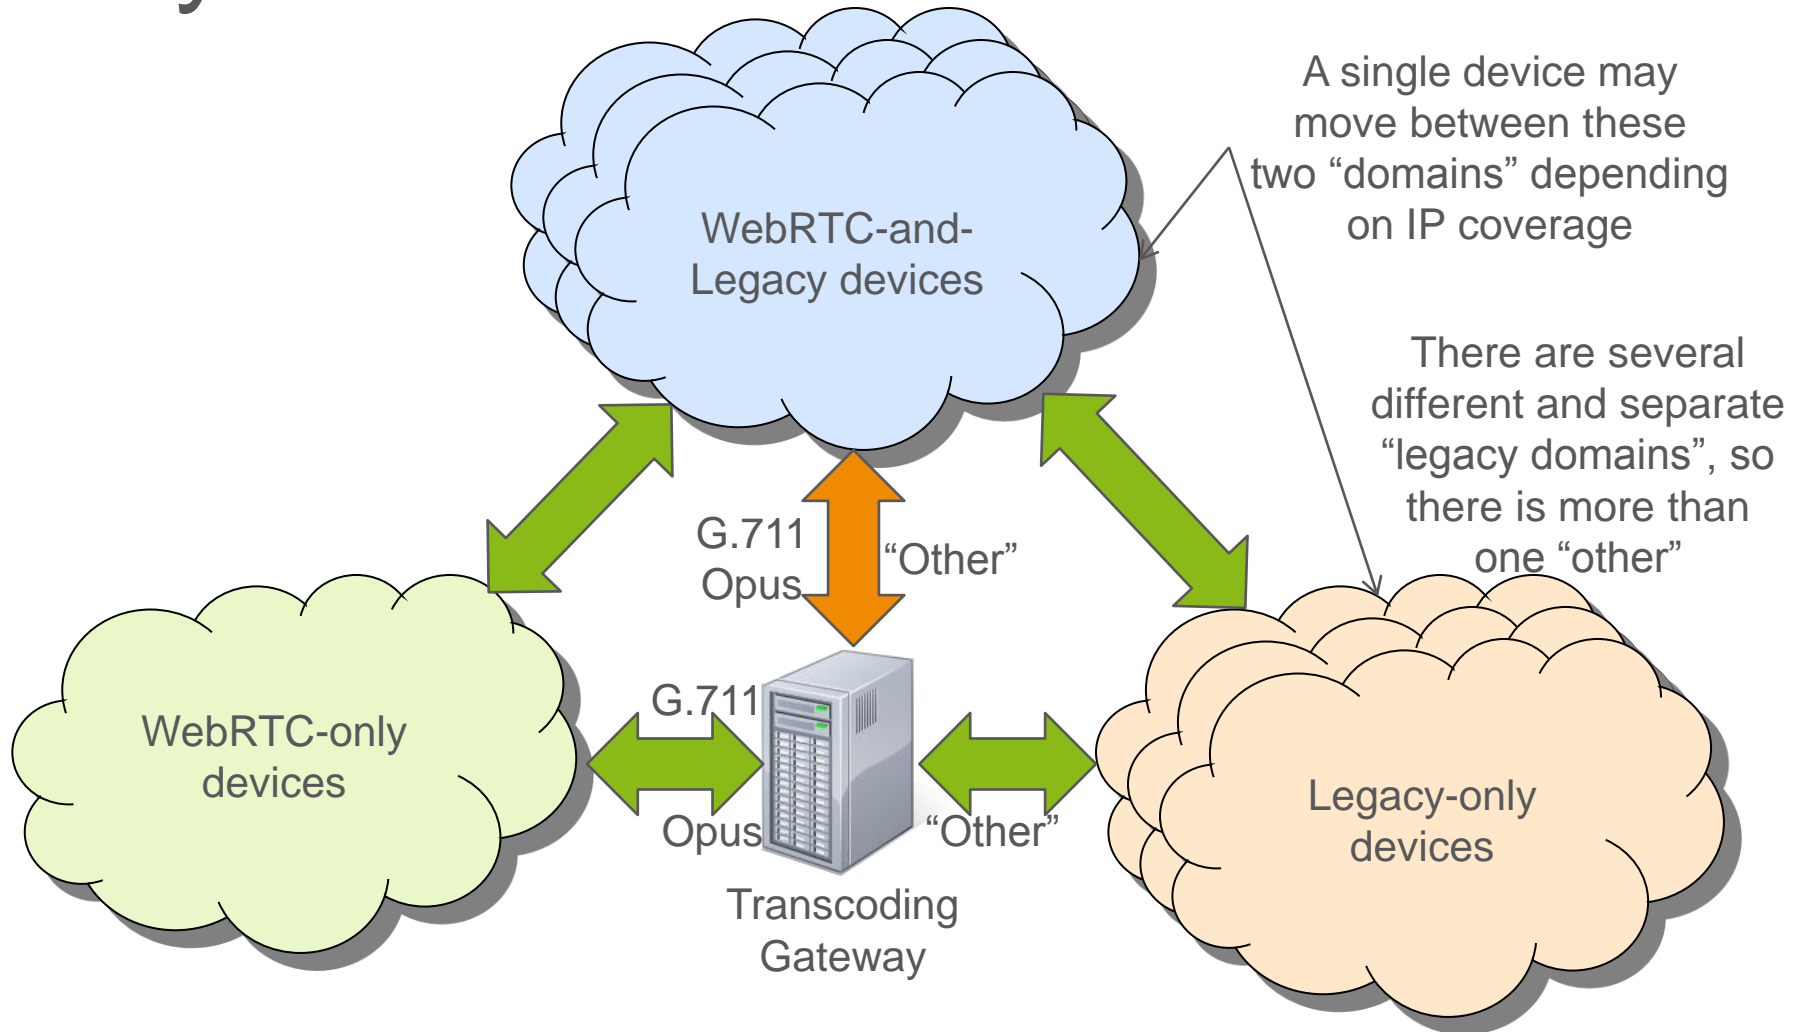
WebRTC-and-Legacy devices

A single device may move between these two “domains” depending on IP coverage

There are several different and separate “legacy domains”, so there is more than one “other”

G.711
Opus

“Other”

G.711

Opus

“Other”

WebRTC-only devices

Transcoding Gateway

Legacy-only devices